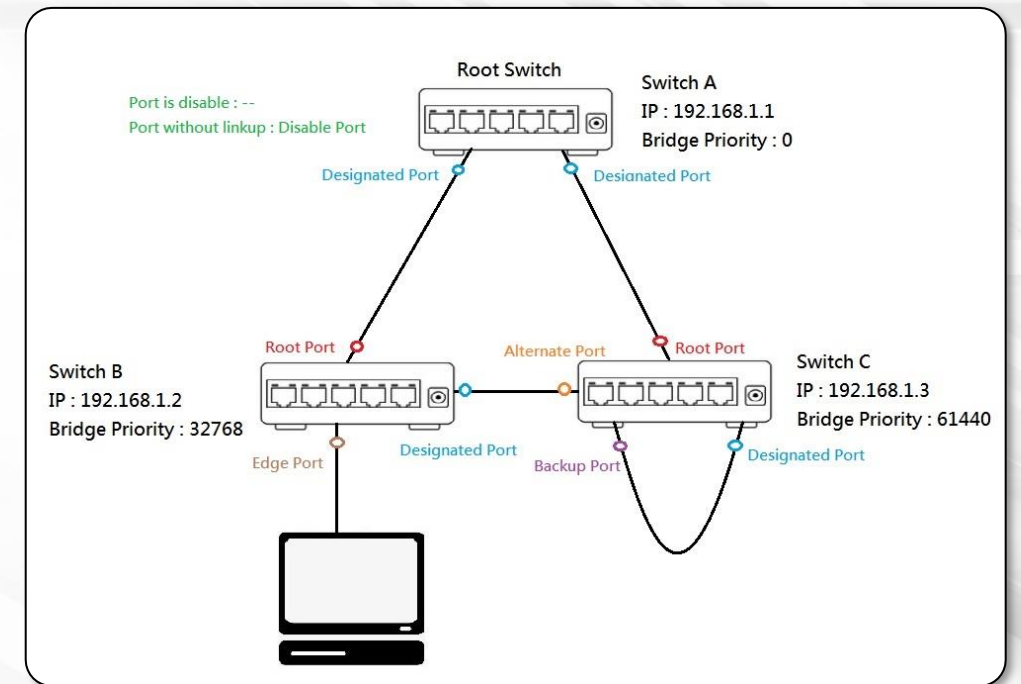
Port is disable : --
Port without linkup : Disable Port

Root Switch

Switch A
IP : 192.168.1.1
Bridge Priority : 0

Designated Port

Desianated Port

Root Port

Alternate Port

Root Port

Switch B
IP : 192.168.1.2
Bridge Priority : 32768

Switch C
IP : 192.168.1.3
Bridge Priority : 61440

Edge Port

Designated Port

Backup Port

Designated Port